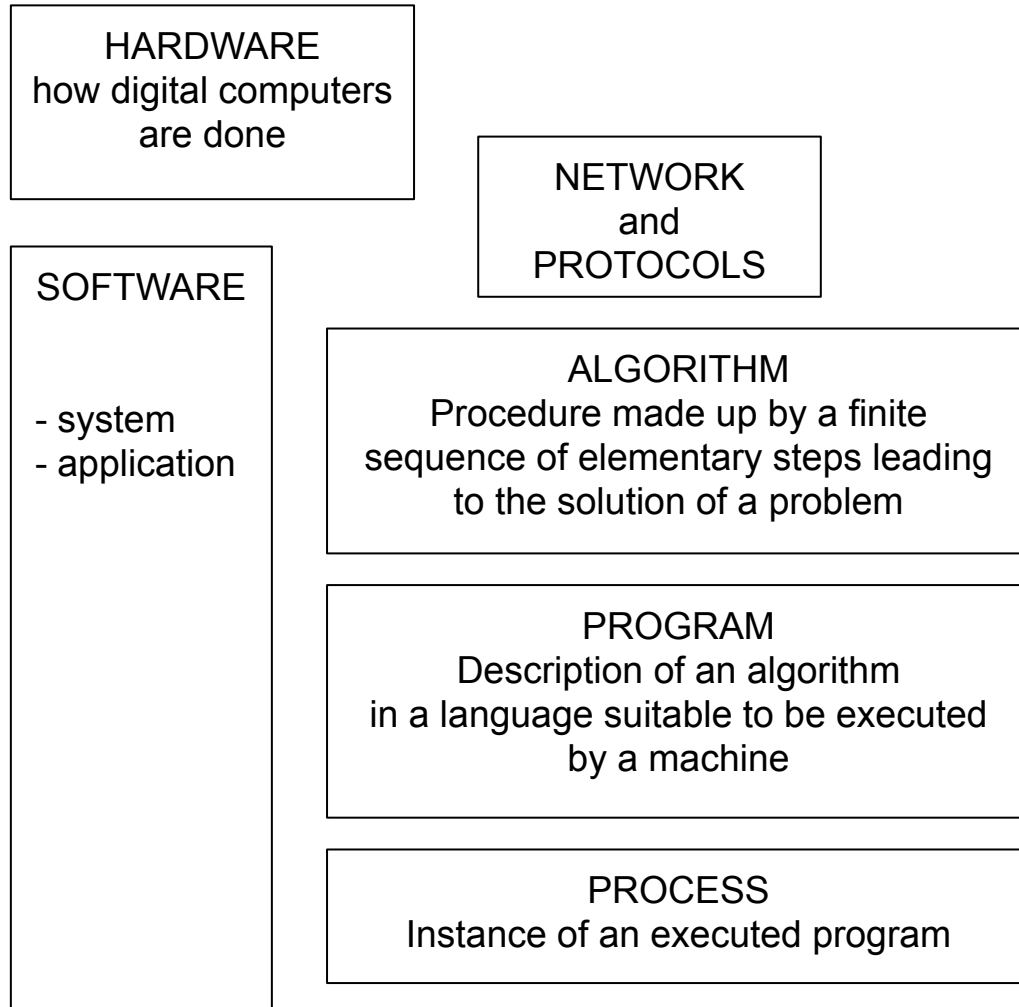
HARDWARE
how digital computers are done

NETWORK
and
PROTOCOLS

SOFTWARE

- system
- application

ALGORITHM
Procedure made up by a finite sequence of elementary steps leading to the solution of a problem

PROGRAM
Description of an algorithm in a language suitable to be executed by a machine

PROCESS
Instance of an executed program